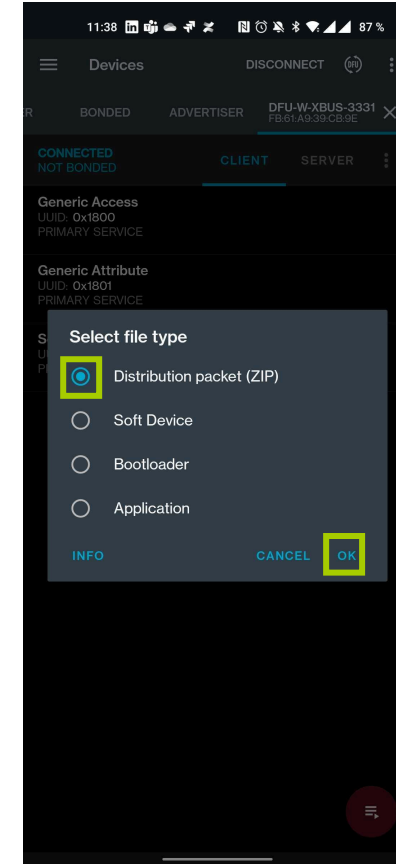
11:38 87 %

Devices DISCONNECT DFU

R BONDED ADVERTISER DFU-W-XBUS-3331
FB:61:A9:39:CB:9E

CONNECTED
NOT BONDED

CLIENT SERVER

Generic Access
UUID: 0x1800
PRIMARY SERVICE

Generic Attribute
UUID: 0x1801
PRIMARY SERVICE

S
U
P

Select file type

Distribution packet (ZIP)

Soft Device

Bootloader

Application

INFO CANCEL OK